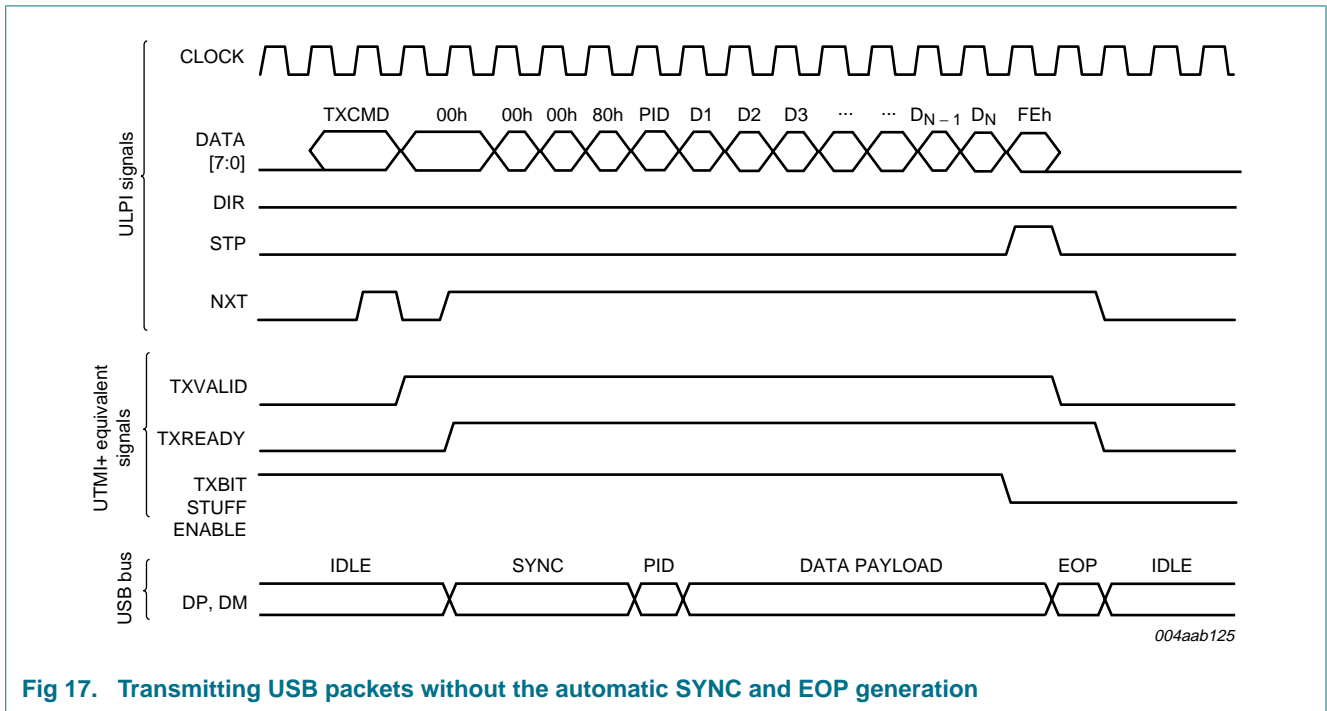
ULPI signals

CLOCK

TXCMD 00h 00h 00h 80h PID D1 D2 D3 ··· ··· $D_{N-1}$ $D_N$ FEh

DATA [7:0]

DIR

STP

NXT

UTMI+ equivalent signals

TXVALID

TXREADY

TXBIT STUFF ENABLE

USB bus

IDLE SYNC PID DATA PAYLOAD EOP IDLE

DP, DM

004aab125

Fig 17. Transmitting USB packets without the automatic SYNC and EOP generation